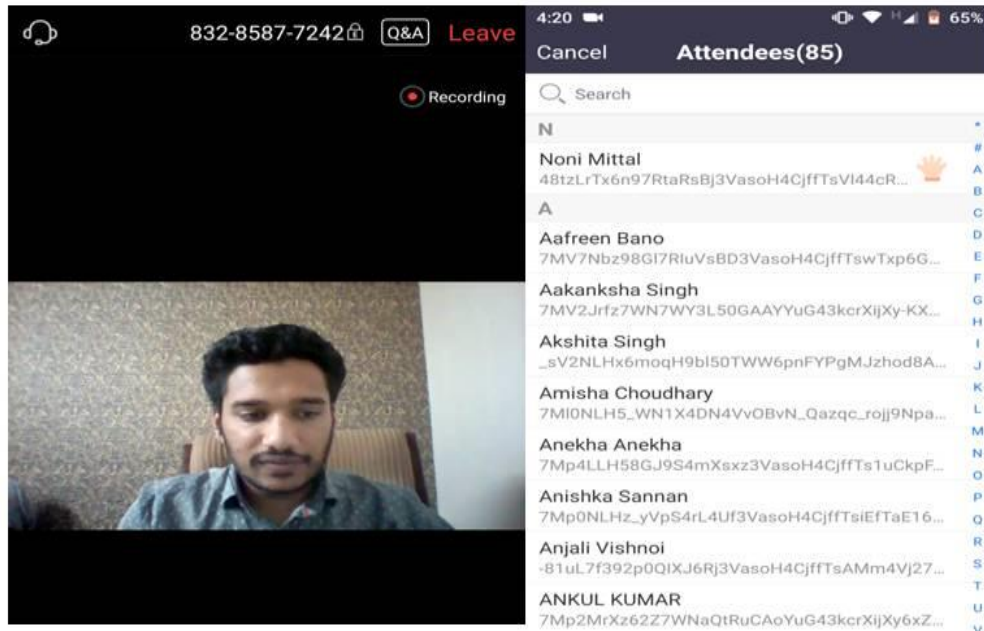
832-8587-7242 Q&A Leave

Recording

4:20 65%

Cancel Attendees(85)

Search

N

Noni Mittal
48tzLrTx6n97RtaRsBj3VasoH4CjffTsVl44cR...

A

Aafreen Bano
7MV7Nbz98Gl7RluVsBD3VasoH4CjffTswTxp6G...

Aakanksha Singh
7MV2Jrfz7WN7WY3L50GAAYYuG43kcrXijXy-KX...

Akshita Singh
_sV2NLHx6moqH9bl50TWW6pnFYPgMJzhod8A...

Amisha Choudhary
7Ml0NLH5_WN1X4DN4VvOBvN_Qazqc_rojj9Npa...

Anekha Anekha
7Mp4LLH58GJ9S4mXsxz3VasoH4CjffTs1uCkpF...

Anishka Sannan
7Mp0NLHz_yVpS4rL4Uf3VasoH4CjffTsiEfTaE16...

Anjali Vishnoi
-81uL7f392p0QIXJ6Rj3VasoH4CjffTsAMm4Vj27...

ANKUL KUMAR
7Mp2MrXz62Z7WNaQtRuCAoYuG43kcrXijXy6xZ...

*
#
A
B
C
D
E
F
G
H
I
J
K
L
M
N
O
P
Q
R
S
T
U